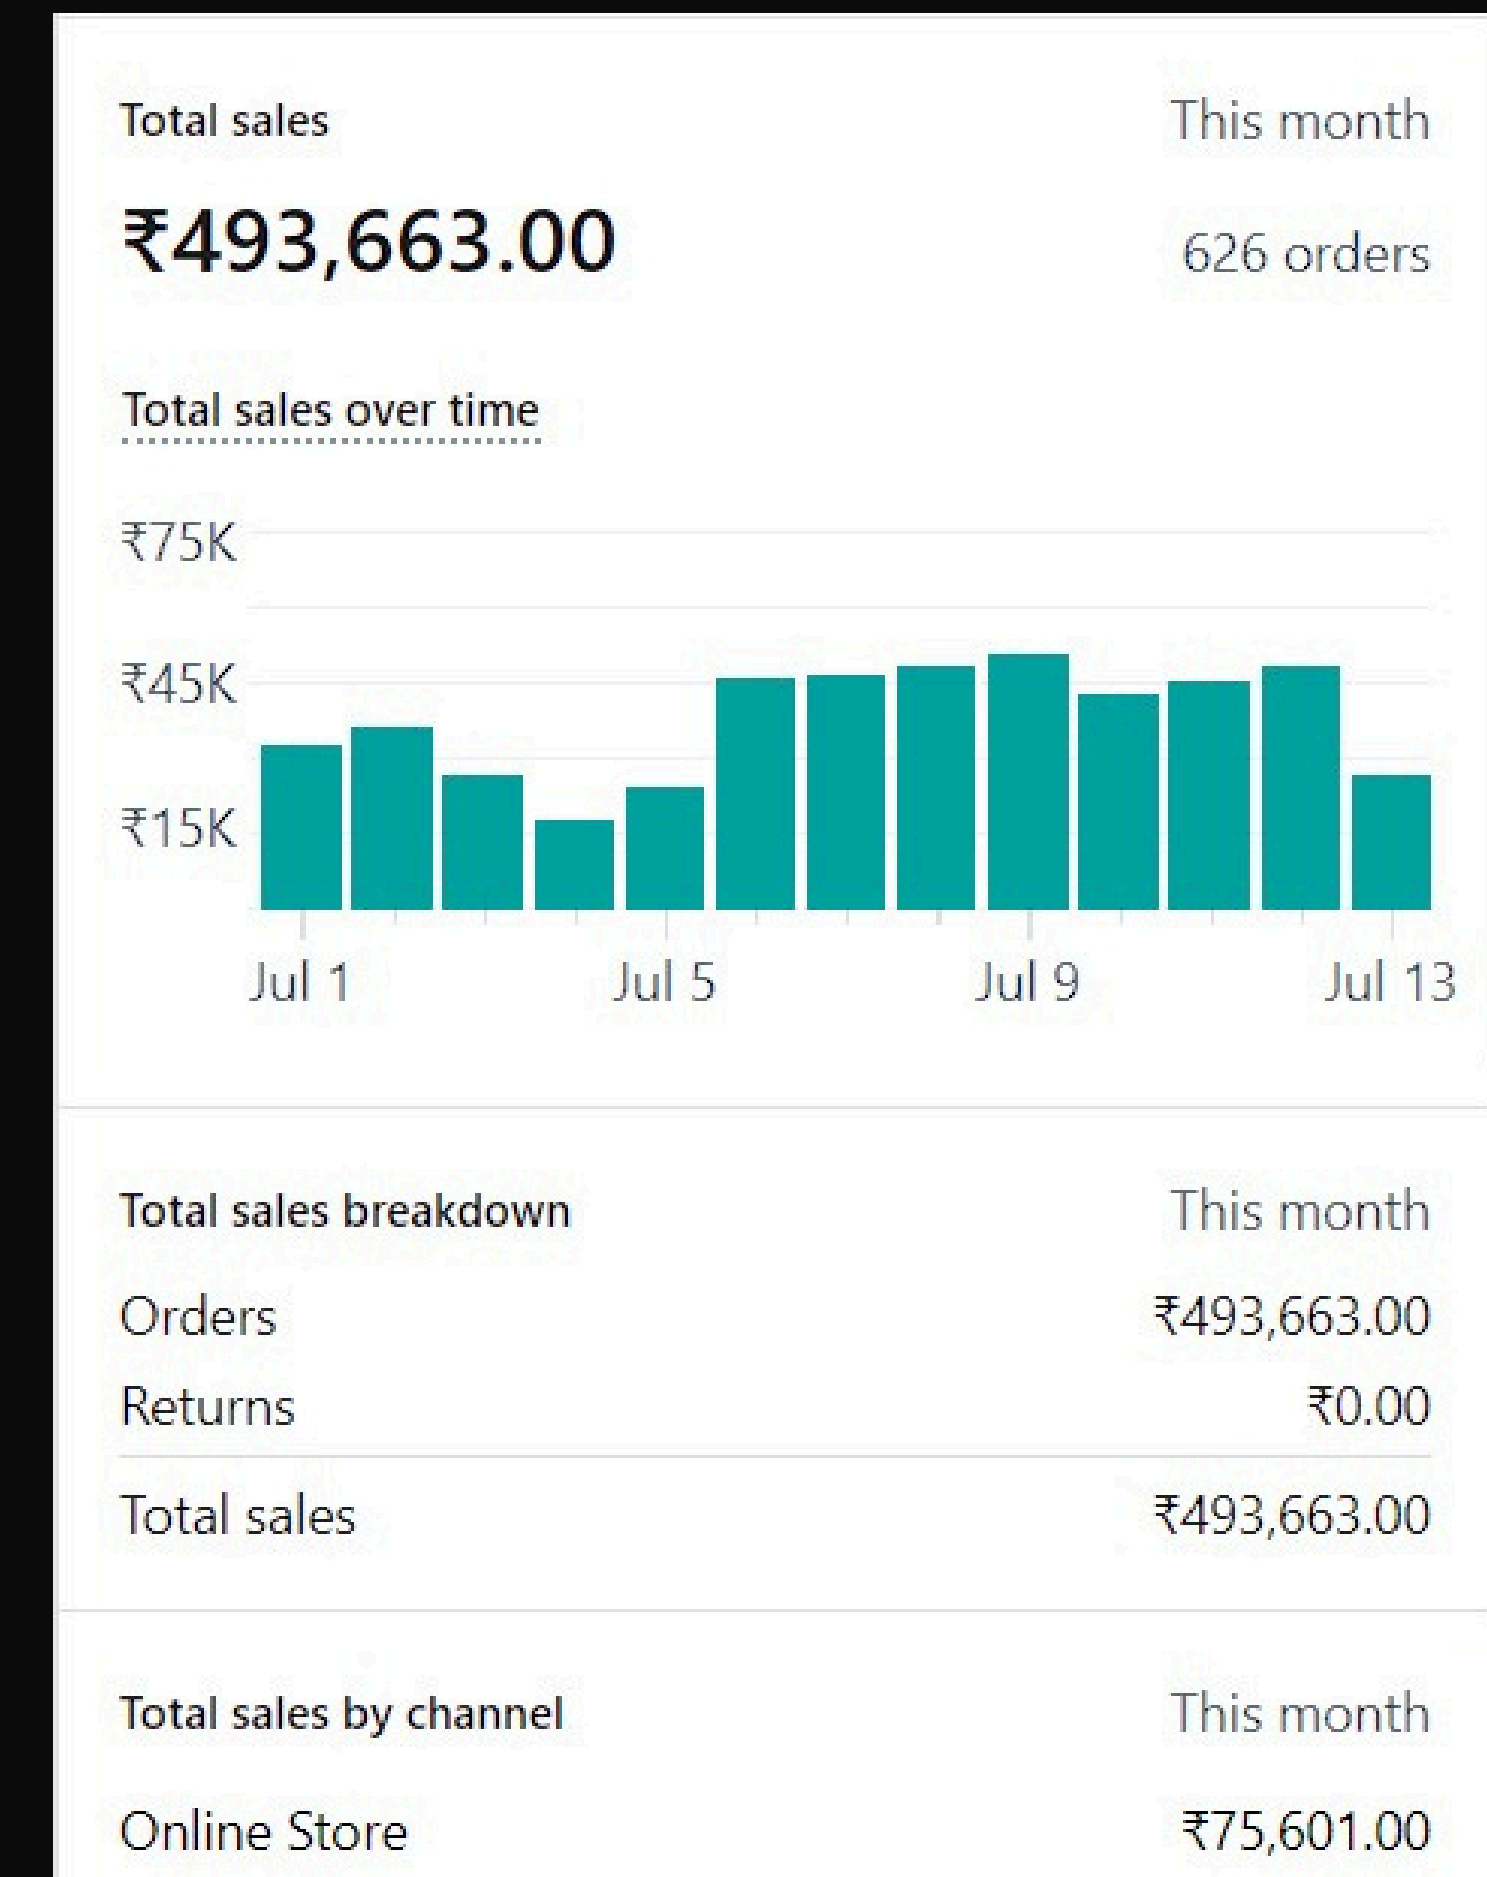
Total sales

This month

₹493,663.00

626 orders

Total sales over time

₹75K
₹45K
₹15K

Jul 1
Jul 5
Jul 9
Jul 13

Total sales breakdown

This month

| | |
|---|---|
| Orders | ₹493,663.00 |
| Returns | ₹0.00 |
| Total sales | ₹493,663.00 |

Total sales by channel

This month

Online Store ₹75,601.00